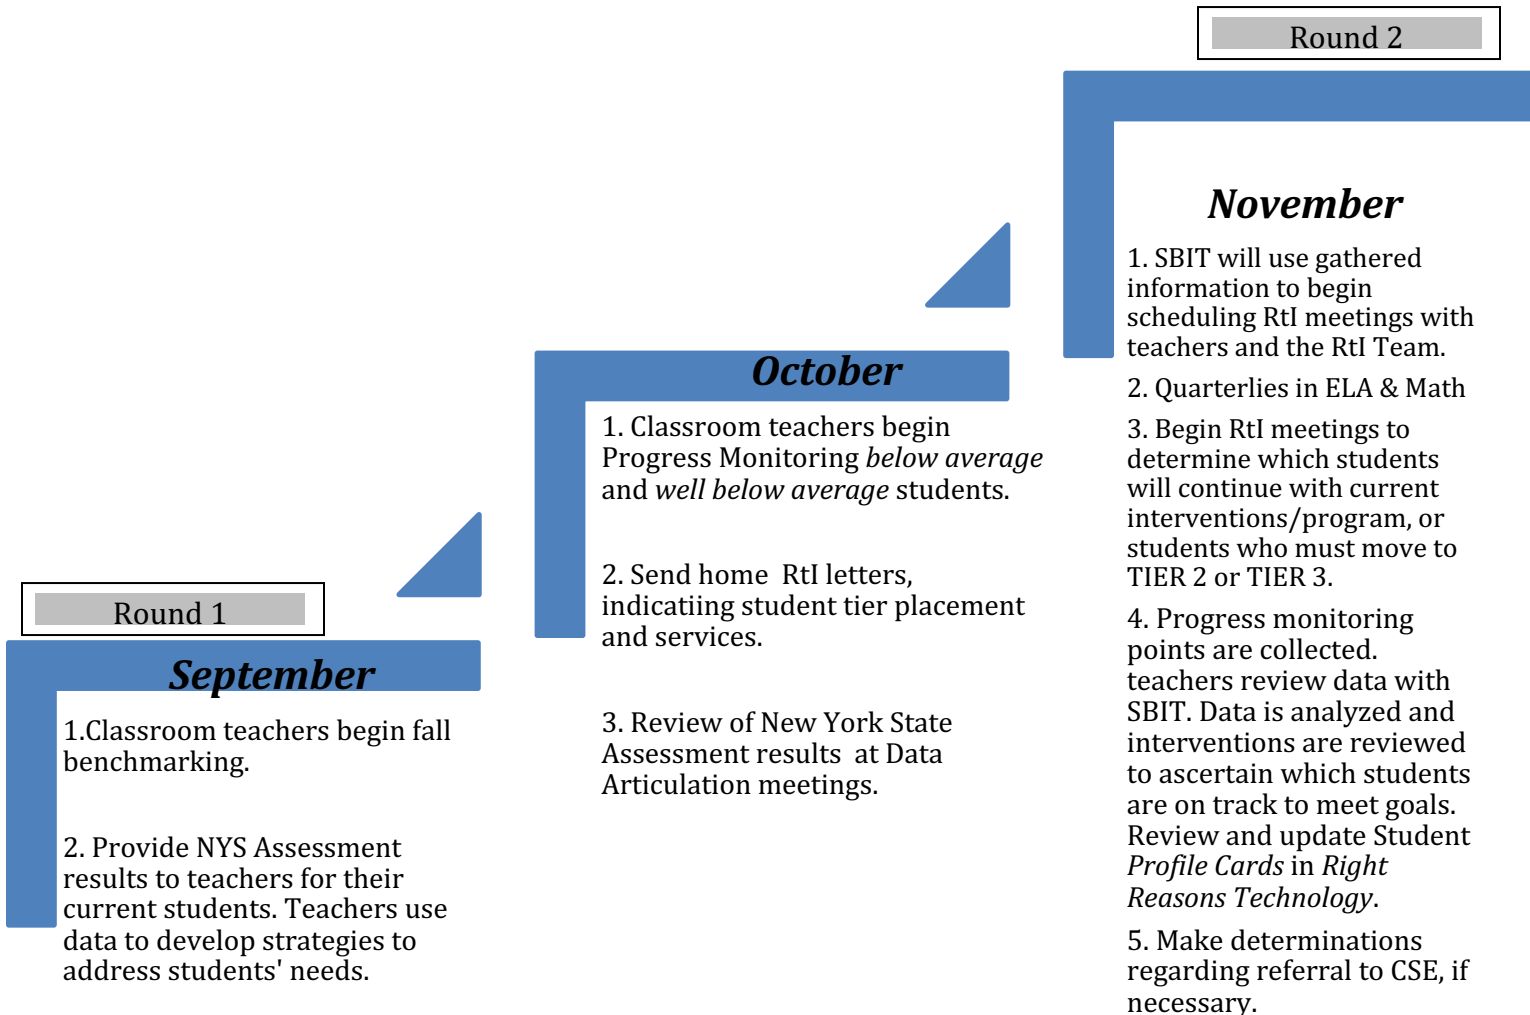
Round 1

September

1.Classroom teachers begin fall benchmarking.

2. Provide NYS Assessment results to teachers for their current students. Teachers use data to develop strategies to address students' needs.

October

1. Classroom teachers begin Progress Monitoring *below average* and *well below average* students.

2. Send home RtI letters, indicatiing student tier placement and services.

3. Review of New York State Assessment results at Data Articulation meetings.

Round 2

November

1. SBIT will use gathered information to begin scheduling RtI meetings with teachers and the RtI Team.

2. Quarterlies in ELA & Math

3. Begin RtI meetings to determine which students will continue with current interventions/program, or students who must move to TIER 2 or TIER 3.

4. Progress monitoring points are collected. teachers review data with SBIT. Data is analyzed and interventions are reviewed to ascertain which students are on track to meet goals. Review and update Student *Profile Cards* in *Right Reasons Technology*.

5. Make determinations regarding referral to CSE, if necessary.